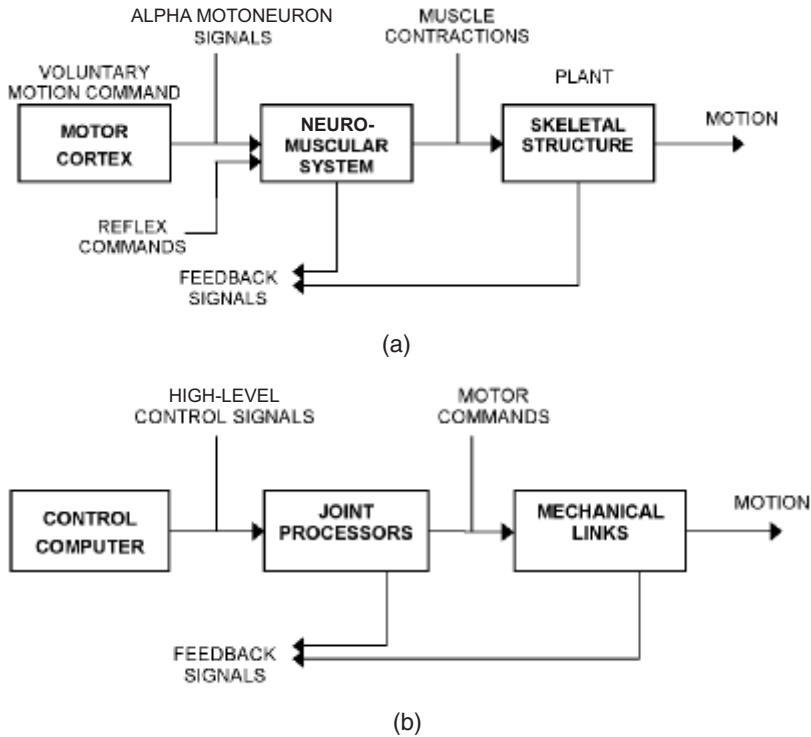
ALPHA MOTONEURON SIGNALS

MUSCLE CONTRACTIONS

VOLUNTARY MOTION COMMAND

PLANT

MOTOR CORTEX

NEURO-MUSCULAR SYSTEM

SKELETAL STRUCTURE

MOTION

REFLEX COMMANDS

FEEDBACK SIGNALS

(a)

HIGH-LEVEL CONTROL SIGNALS

MOTOR COMMANDS

CONTROL COMPUTER

JOINT PROCESSORS

MECHANICAL LINKS

MOTION

FEEDBACK SIGNALS

(b)